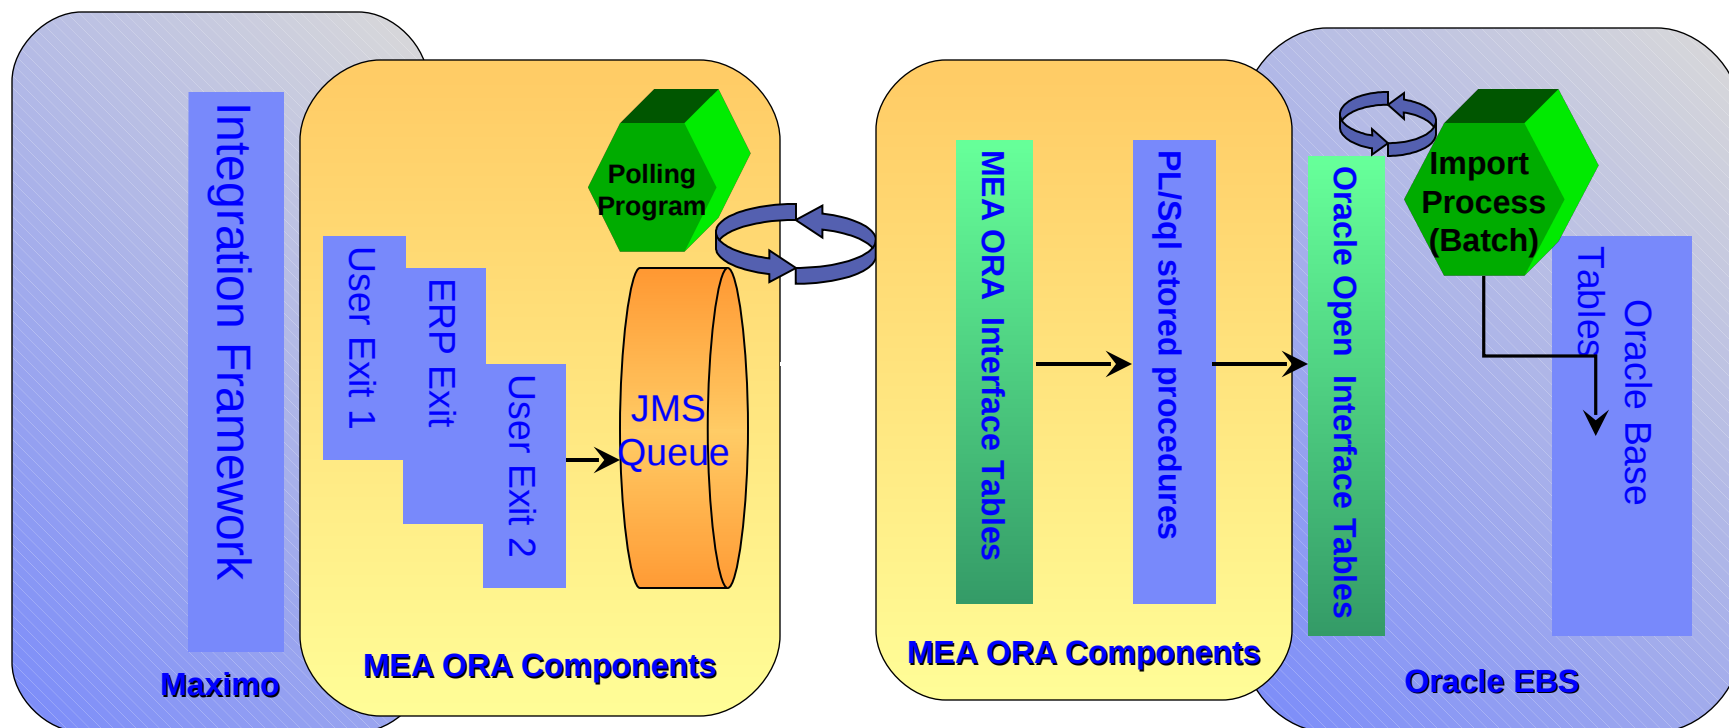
Integration Framework

User Exit 1

ERP Exit

User Exit 2

Polling Program

JMS Queue

MEA ORA Components

Maximo

MEA ORA Interface Tables

PL/Sql stored procedures

MEA ORA Components

Oracle Open Interface Tables

Import Process (Batch)

Oracle Base Tables

Oracle EBS